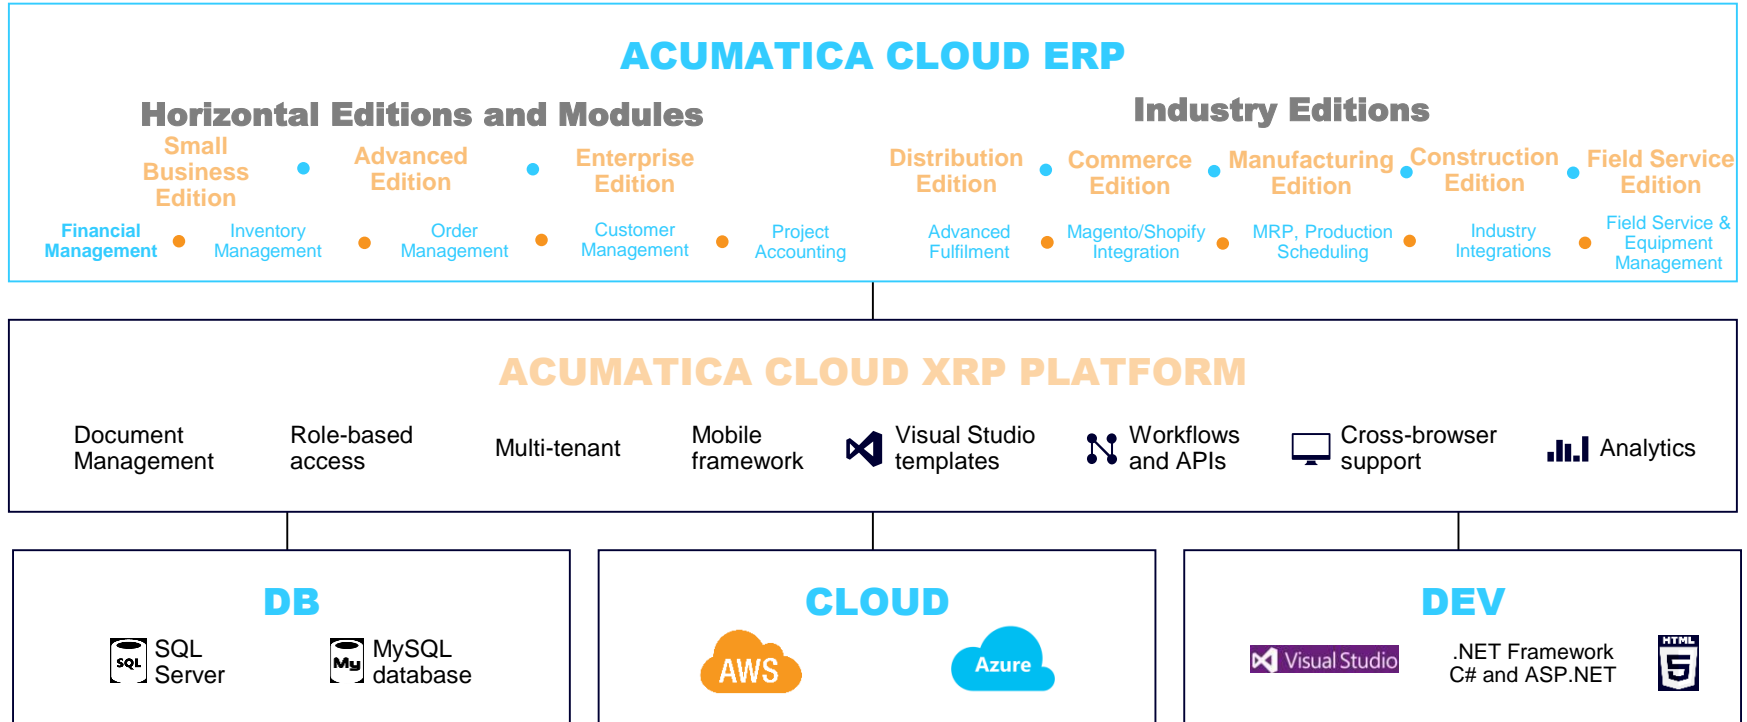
ACUMATICA CLOUD ERP

Horizontal Editions and Modules

Small Business Edition

Advanced Edition

Enterprise Edition

Financial Management

Inventory Management

Order Management

Customer Management

Project Accounting

Industry Editions

Distribution Edition

Commerce Edition

Manufacturing Edition

Construction Edition

Field Service Edition

Advanced Fulfilment

Magento/Shopify Integration

MRP, Production Scheduling

Industry Integrations

Field Service & Equipment Management

ACUMATICA CLOUD XRP PLATFORM

Document Management

Role-based access

Multi-tenant

Mobile framework

Visual Studio templates

Workflows and APIs

Cross-browser support

Analytics

DB

SQL SQL Server

My MySQL database

CLOUD

AWS

Azure

DEV

Visual Studio

.NET Framework C# and ASP.NET

HTML 5